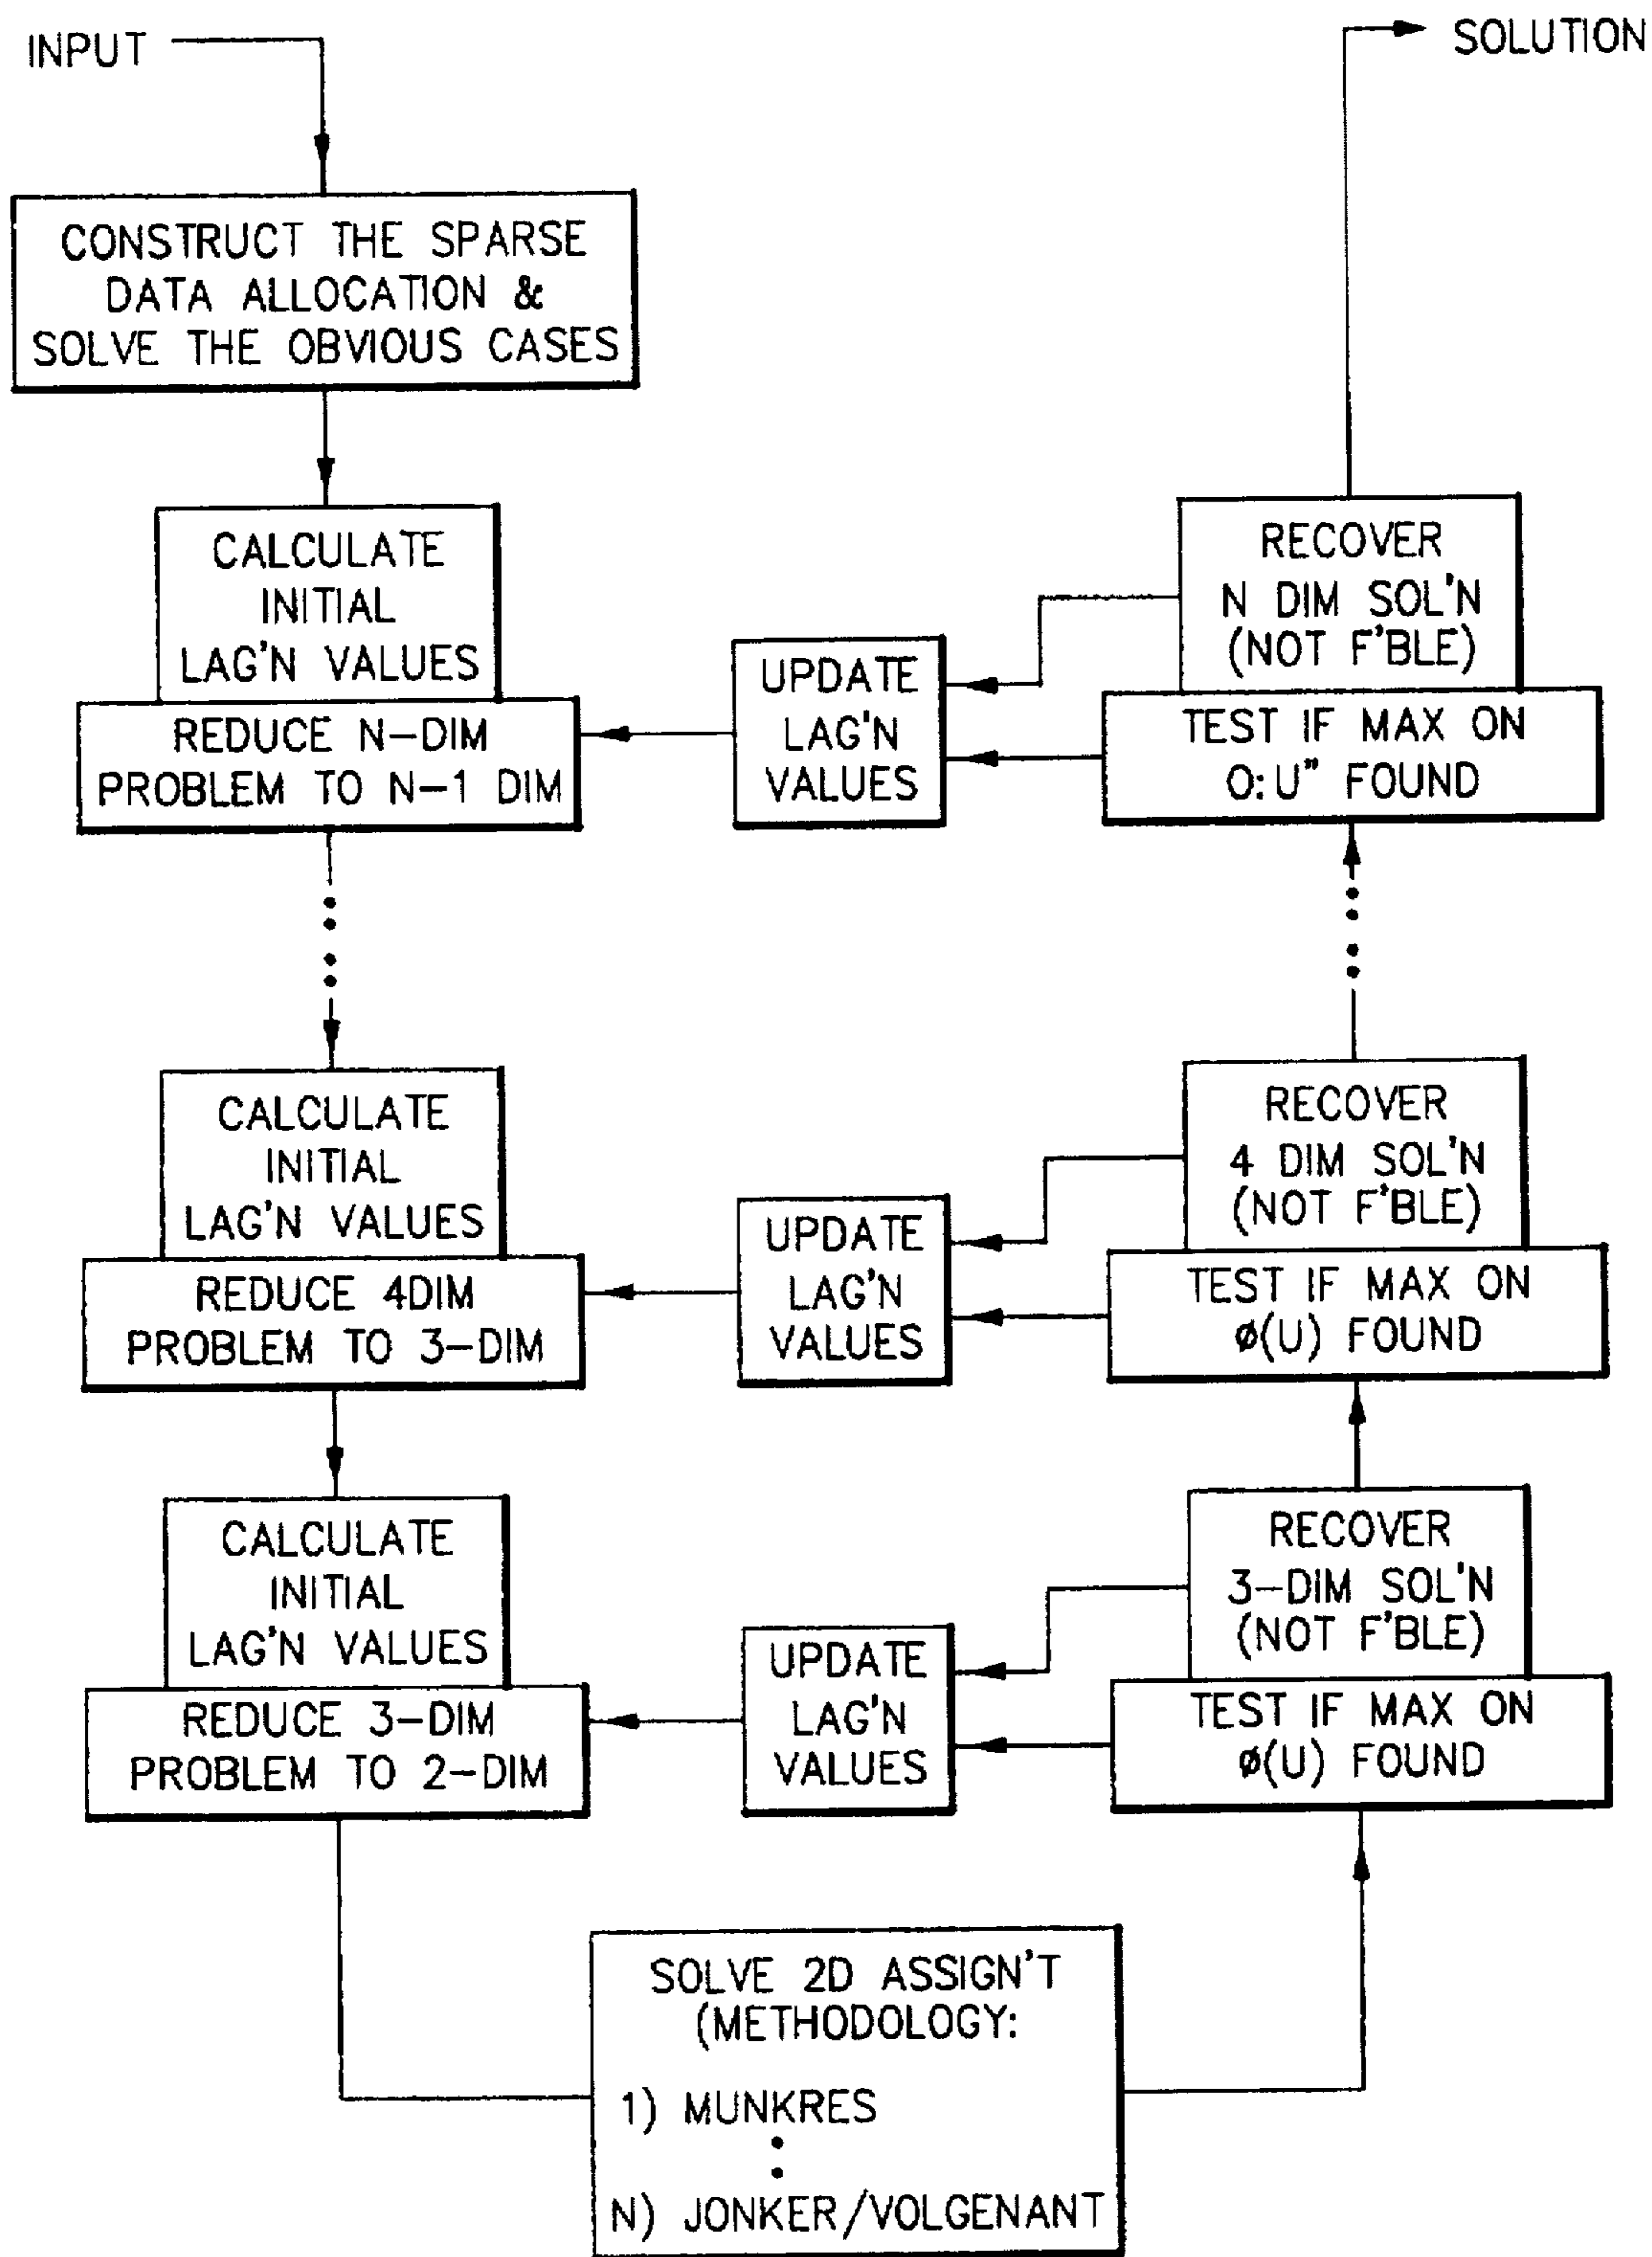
INPUT

SOLUTION

CONSTRUCT THE SPARSE DATA ALLOCATION & SOLVE THE OBVIOUS CASES

CALCULATE INITIAL LAG'N VALUES

REDUCE N-DIM PROBLEM TO N-1 DIM

UPDATE LAG'N VALUES

RECOVER N DIM SOL'N (NOT F'BLE)

TEST IF MAX ON O:U" FOUND

CALCULATE INITIAL LAG'N VALUES

REDUCE 4DIM PROBLEM TO 3-DIM

UPDATE LAG'N VALUES

RECOVER 4 DIM SOL'N (NOT F'BLE)

TEST IF MAX ON ø(U) FOUND

CALCULATE INITIAL LAG'N VALUES

REDUCE 3-DIM PROBLEM TO 2-DIM

UPDATE LAG'N VALUES

RECOVER 3-DIM SOL'N (NOT F'BLE)

TEST IF MAX ON ø(U) FOUND

SOLVE 2D ASSIGN'T (METHODOLOGY:

1) MUNKRES

N) JONKER/VOLGENANT